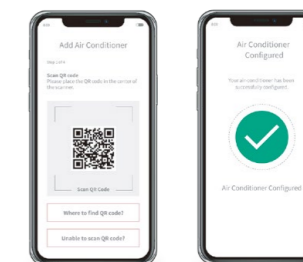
Add Air Conditioner

Step 1 of 3

Scan QR code
Please place the QR code in the center of the scanner.

Scan QR Code

Where to find QR code?

Unable to scan QR code?

Air Conditioner Configured

Your air conditioner has been successfully configured.

Air Conditioner Configured